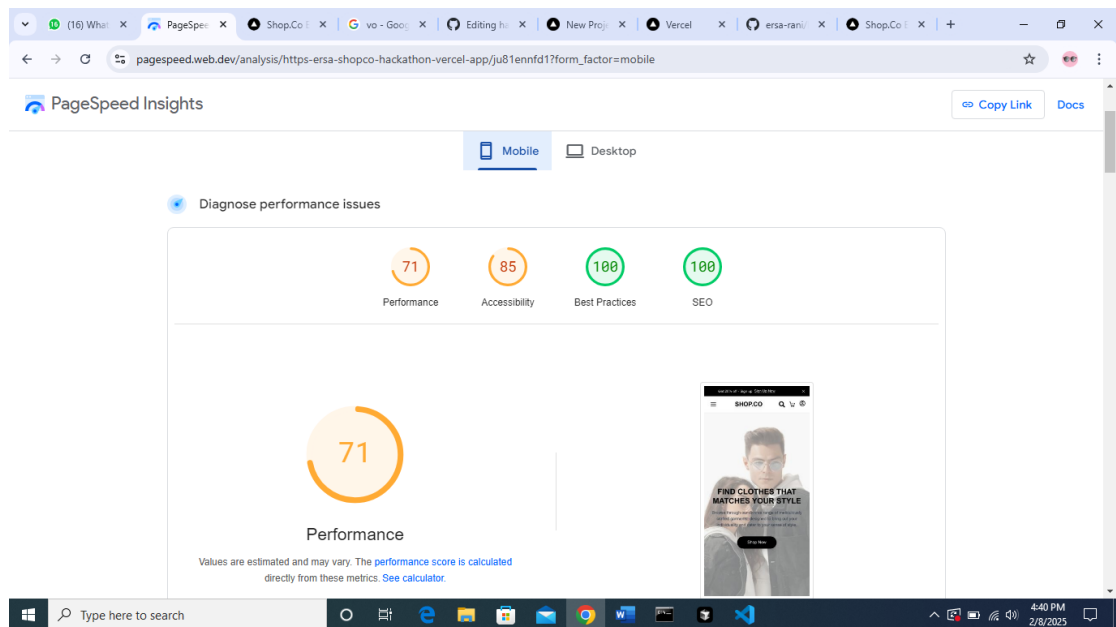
(16) What ×
PageSpee ×
Shop.Co ×
vo - Goog ×
Editing ha ×
New Proj ×
Vercel ×
ersa-rani ×
Shop.Co ×
+

pagespeed.web.dev/analysis/https-ersa-shopco-hackathon-vercel-app/ju81ennfd1?form_factor=mobile

PageSpeed Insights

Copy Link
Docs

Mobile
Desktop

Diagnose performance issues

71
Performance

85
Accessibility

100
Best Practices

100
SEO

71

Performance

Values are estimated and may vary. The performance score is calculated directly from these metrics. See calculator.

SHOP.CO

FIND CLOTHES THAT MATCHES YOUR STYLE

Shop Now

Type here to search

4:40 PM
2/8/2025